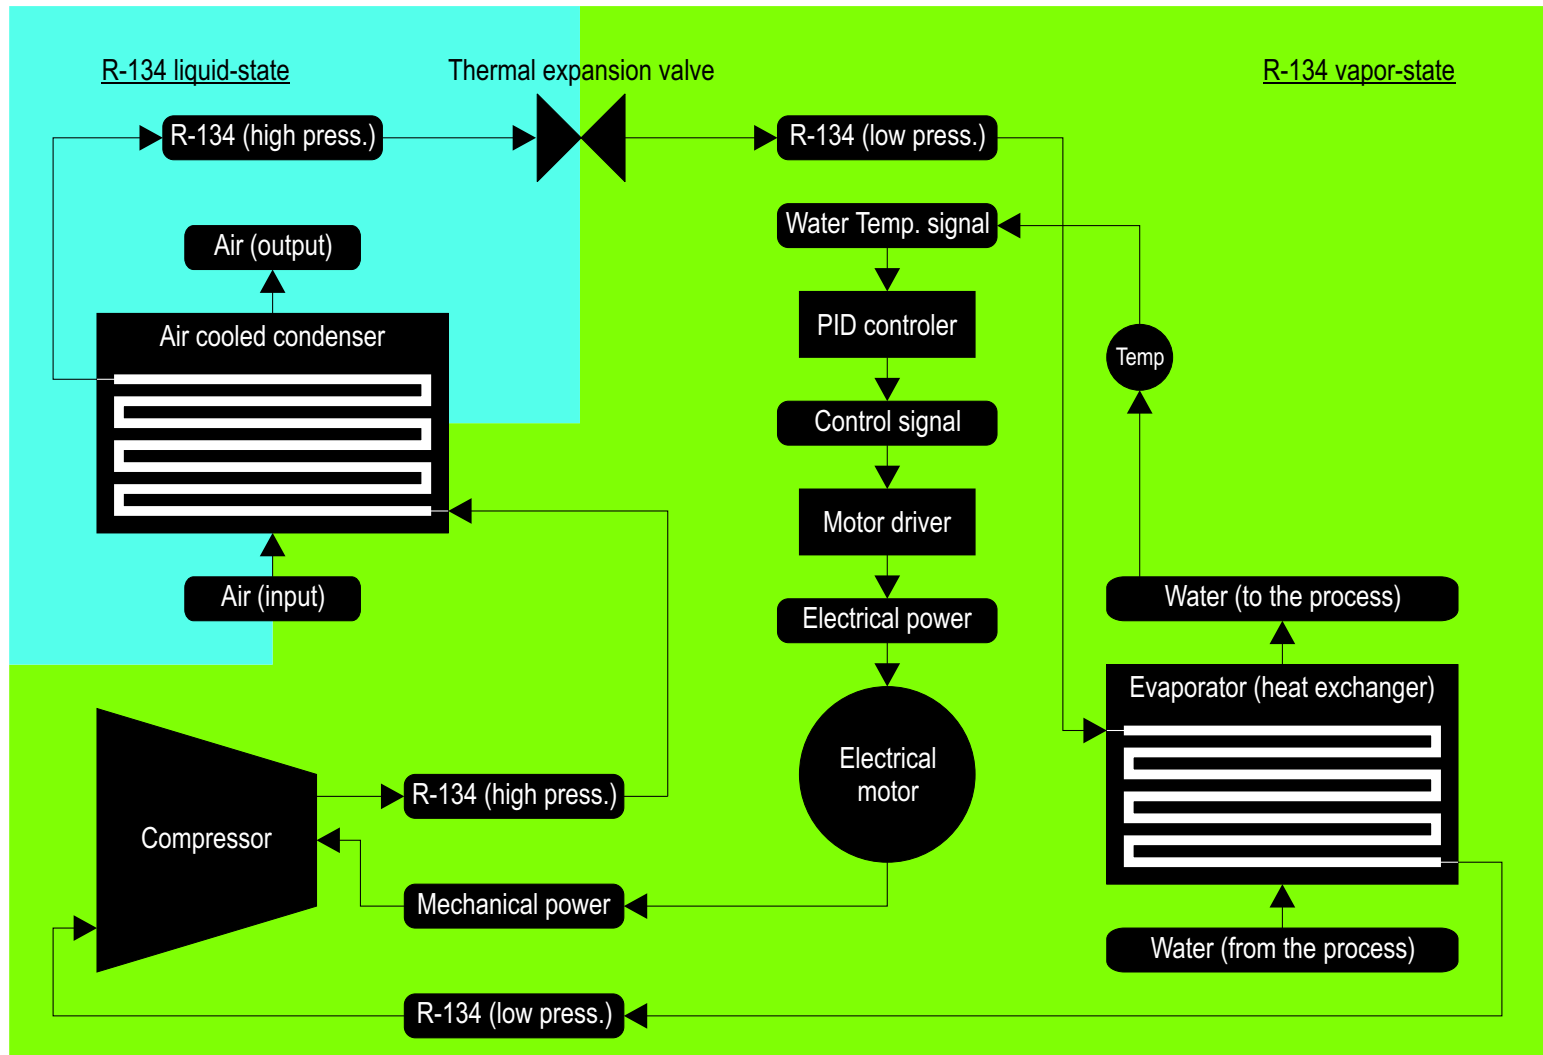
R-134 liquid-state

Thermal expansion valve

R-134 vapor-state

R-134 (high press.)

R-134 (low press.)

Water Temp. signal

Air (output)

PID controler

Temp

Air cooled condenser

Control signal

Motor driver

Air (input)

Electrical power

Water (to the process)

Evaporator (heat exchanger)

Electrical motor

R-134 (high press.)

Compressor

Mechanical power

Water (from the process)

R-134 (low press.)